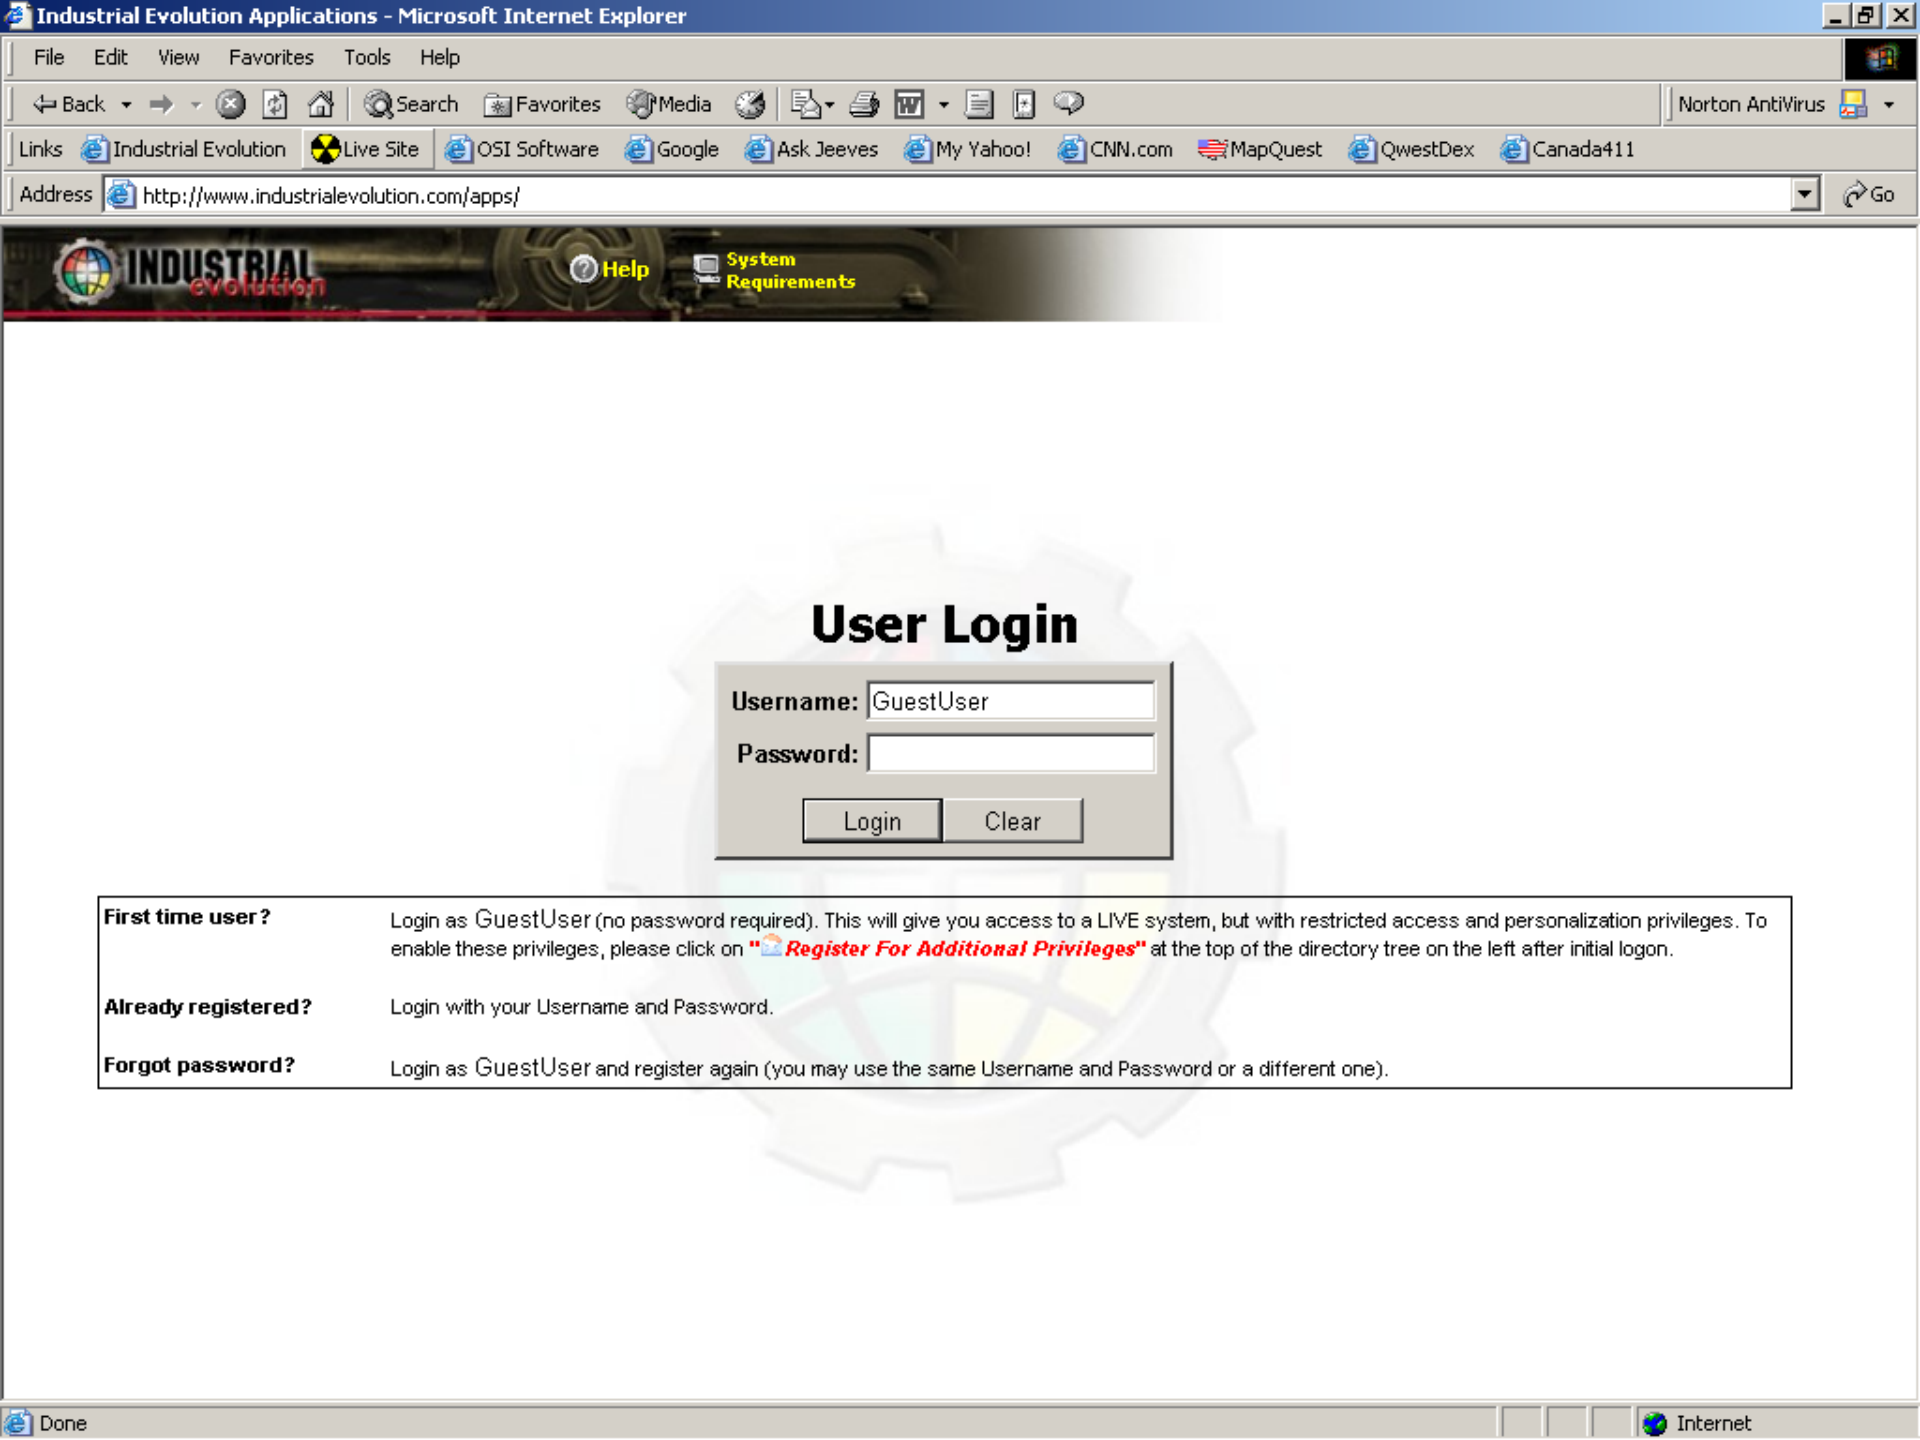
Industrial Evolution Applications - Microsoft Internet Explorer

File Edit View Favorites Tools Help

Back Search Favorites Media Norton AntiVirus

Links Industrial Evolution Live Site OSI Software Google Ask Jeeves My Yahoo! CNN.com MapQuest QwestDex Canada411

Address http://www.industrialevolution.com/apps/ Go

INDUSTRIAL evolution Help System Requirements

User Login

Username: GuestUser
Password:
Login Clear

| | |
|---|---|
| First time user? | Login as GuestUser (no password required). This will give you access to a LIVE system, but with restricted access and personalization privileges. To enable these privileges, please click on "Register For Additional Privileges" at the top of the directory tree on the left after initial logon. |
| Already registered? | Login with your Username and Password. |
| Forgot password? | Login as GuestUser and register again (you may use the same Username and Password or a different one). |

Done Internet